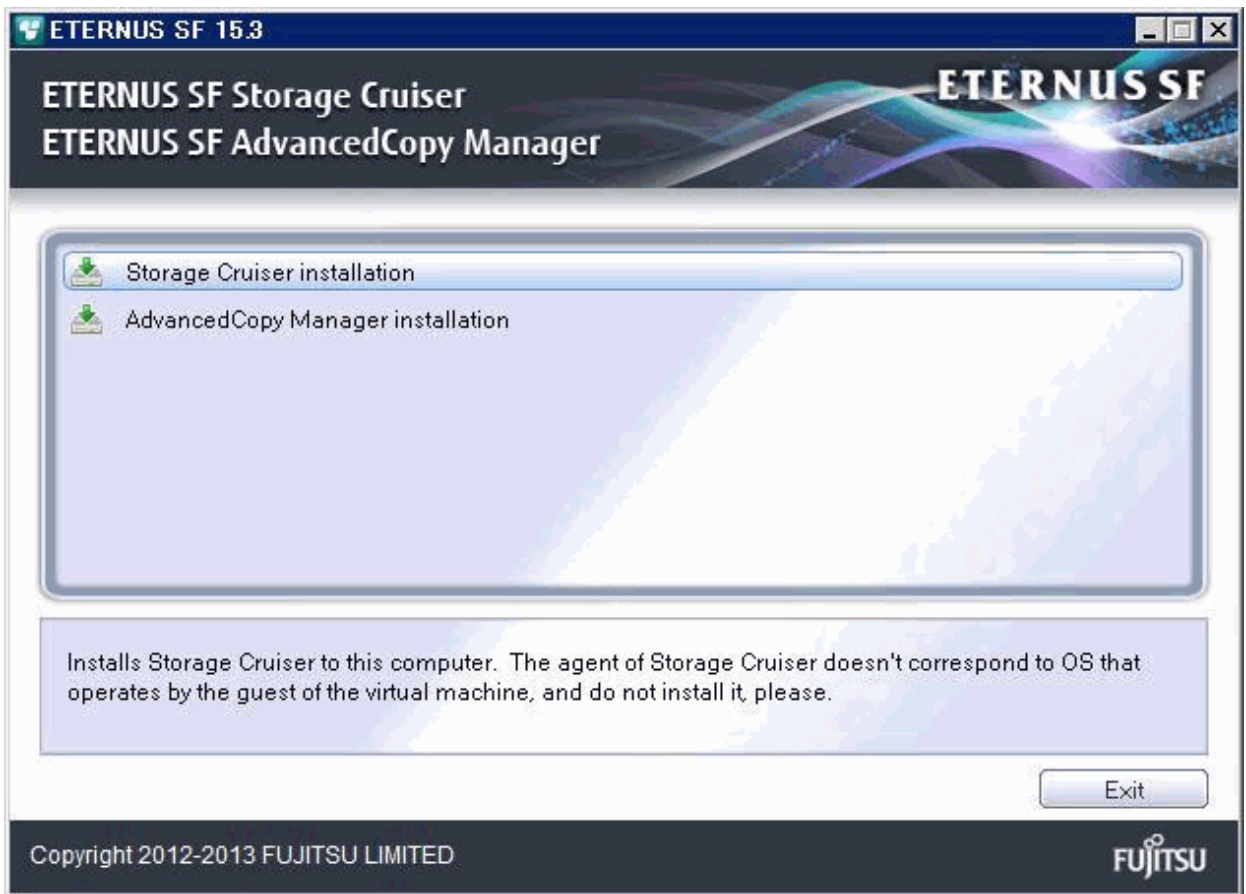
ETERNUS SF 15.3

ETERNUS SF Storage Cruiser
ETERNUS SF AdvancedCopy Manager

ETERNUS SF

Storage Cruiser installation

AdvancedCopy Manager installation

Installs Storage Cruiser to this computer. The agent of Storage Cruiser doesn't correspond to OS that operates by the guest of the virtual machine, and do not install it, please.

Exit

Copyright 2012-2013 FUJITSU LIMITED

FUJITSU